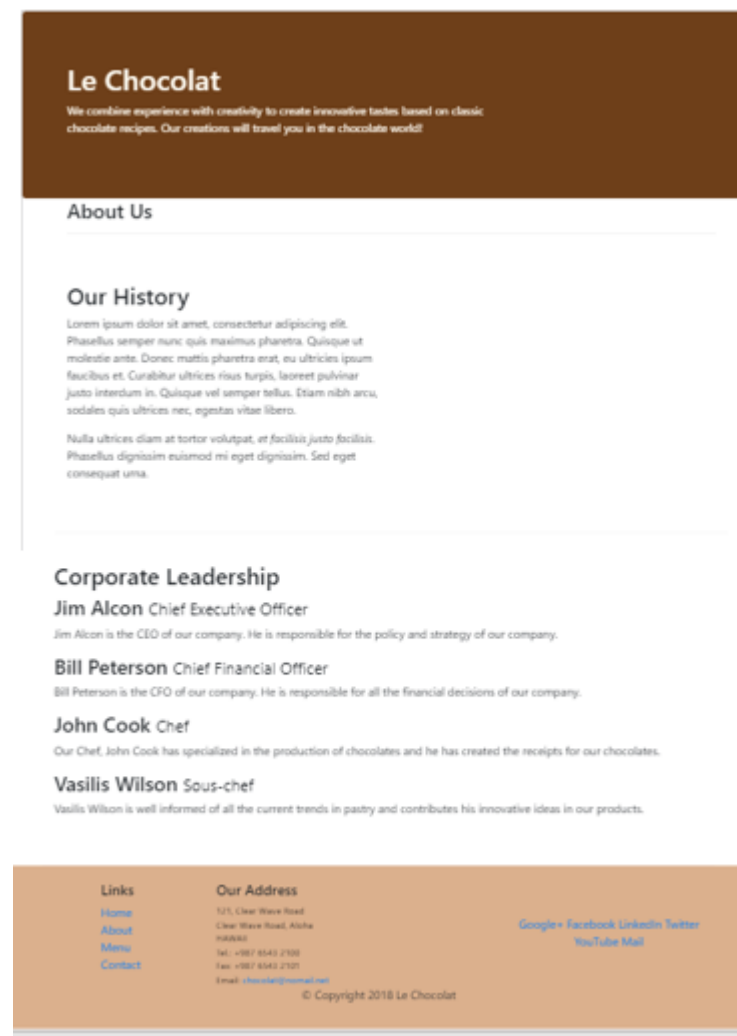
Le Chocolat

We combine experience with creativity to create innovative tastes based on classic chocolate recipes. Our creations will travel you in the chocolate world!

About Us

Our History

Lorem ipsum dolor sit amet, consectetur adipiscing elit. Phasellus semper nunc quis maximus pharetra. Quisque ut molestie ante. Donec mattis pharetra erat, eu ultricies ipsum faucibus et. Curabitur ultrices risus turpis, laoreet pulvinar justo interdum in. Quisque vel semper tellus. Etiam nibh arcu, sodales quis ultrices nec, egestas vitae libero.

Nulla ultrices diam at tortor volutpat, et facilisis justo facilisis. Phasellus dignissim euismod mi eget dignissim. Sed eget consequat urna.

Corporate Leadership

Jim Alcon Chief Executive Officer

Jim Alcon is the CEO of our company. He is responsible for the policy and strategy of our company.

Bill Peterson Chief Financial Officer

Bill Peterson is the CFO of our company. He is responsible for all the financial decisions of our company.

John Cook Chef

Our Chef, John Cook has specialized in the production of chocolates and he has created the receipts for our chocolates.

Vasilis Wilson Sous-chef

Vasilis Wilson is well informed of all the current trends in pastry and contributes his innovative ideas in our products.

Links
Home
About
Menu
Contact

Our Address
121, Clear Wave Road
Clear Wave Road, Aloha
HAWAII
Tel.: +987 6543 2100
Fax: +987 6543 2101
Email: chocolat@nomail.net

Google+ Facebook LinkedIn Twitter YouTube Mail

© Copyright 2018 Le Chocolat